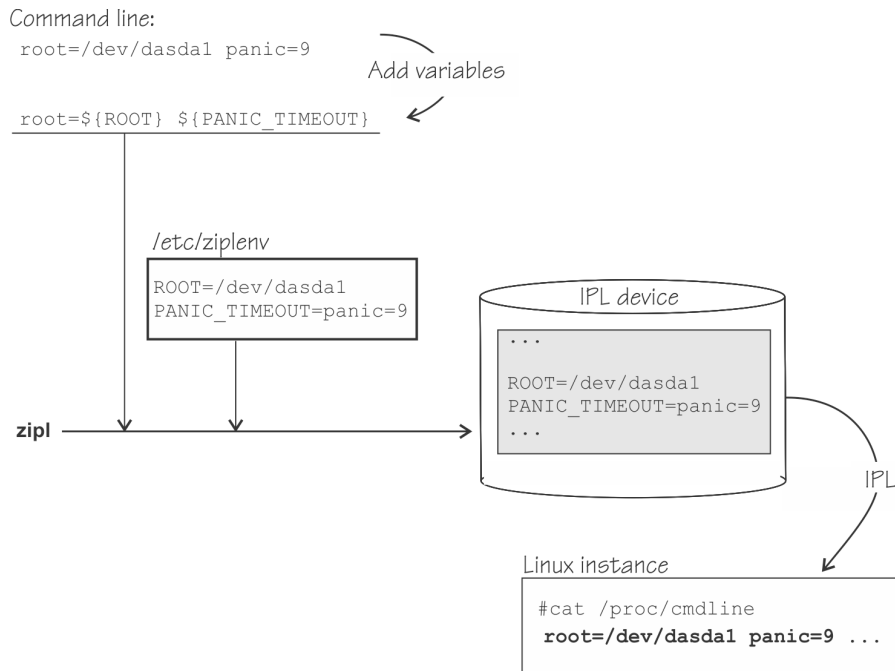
Command line:
root=/dev/dasda1 panic=9

Add variables

root=${ROOT} ${PANIC_TIMEOUT}

/etc/ziplenv
ROOT=/dev/dasda1
PANIC_TIMEOUT=panic=9

IPL device
...
ROOT=/dev/dasda1
PANIC_TIMEOUT=panic=9
...

zipl

IPL

Linux instance
#cat /proc/cmdline
**root=/dev/dasda1 panic=9** ...